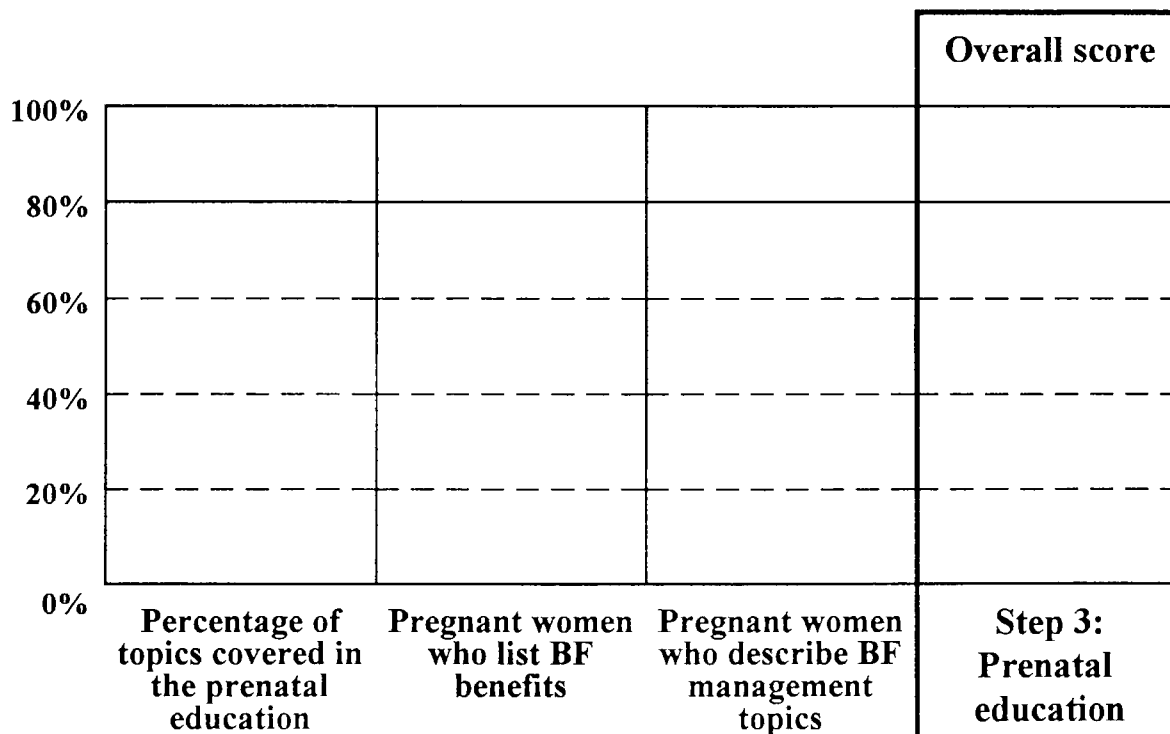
Overall score

100%

80%

60%

40%

20%

0%

Percentage of topics covered in the prenatal education

Pregnant women who list BF benefits

Pregnant women who describe BF management topics

Step 3: Prenatal education